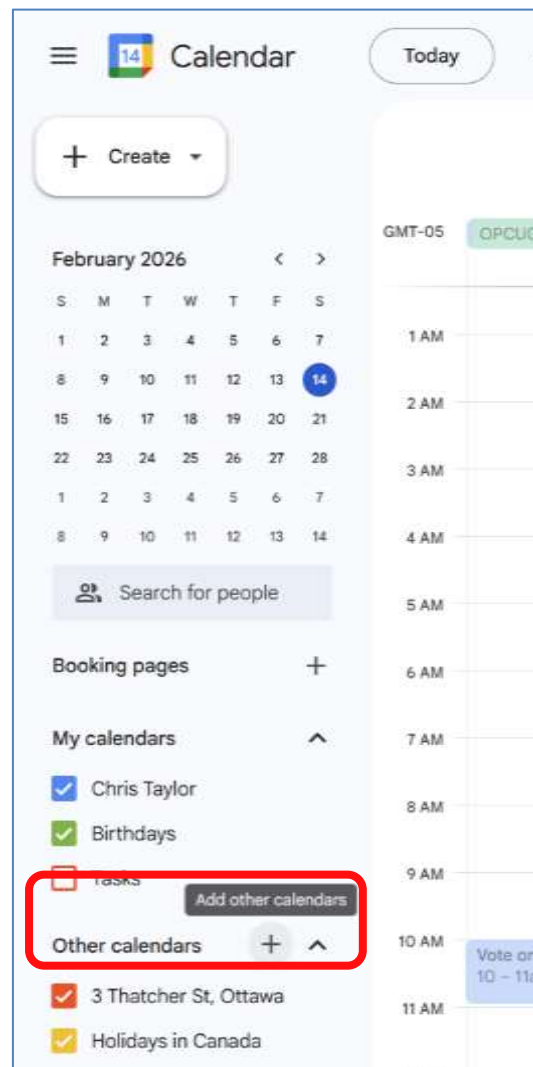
14 Calendar

Today

Create

February 2026

| S | M | T | W | T | F | S |
|---|---|---|---|---|---|---|
| 1 | 2 | 3 | 4 | 5 | 6 | 7 |
| 8 | 9 | 10 | 11 | 12 | 13 | 14 |
| 15 | 16 | 17 | 18 | 19 | 20 | 21 |
| 22 | 23 | 24 | 25 | 26 | 27 | 28 |
| 1 | 2 | 3 | 4 | 5 | 6 | 7 |
| 8 | 9 | 10 | 11 | 12 | 13 | 14 |

Search for people

Booking pages

My calendars

Chris Taylor

Birthdays

Tasks

Add other calendars

Other calendars

3 Thatcher St, Ottawa

Holidays in Canada

GMT-05

OPCUG

1 AM

2 AM

3 AM

4 AM

5 AM

6 AM

7 AM

8 AM

9 AM

10 AM

Vote or
10 – 11a

11 AM